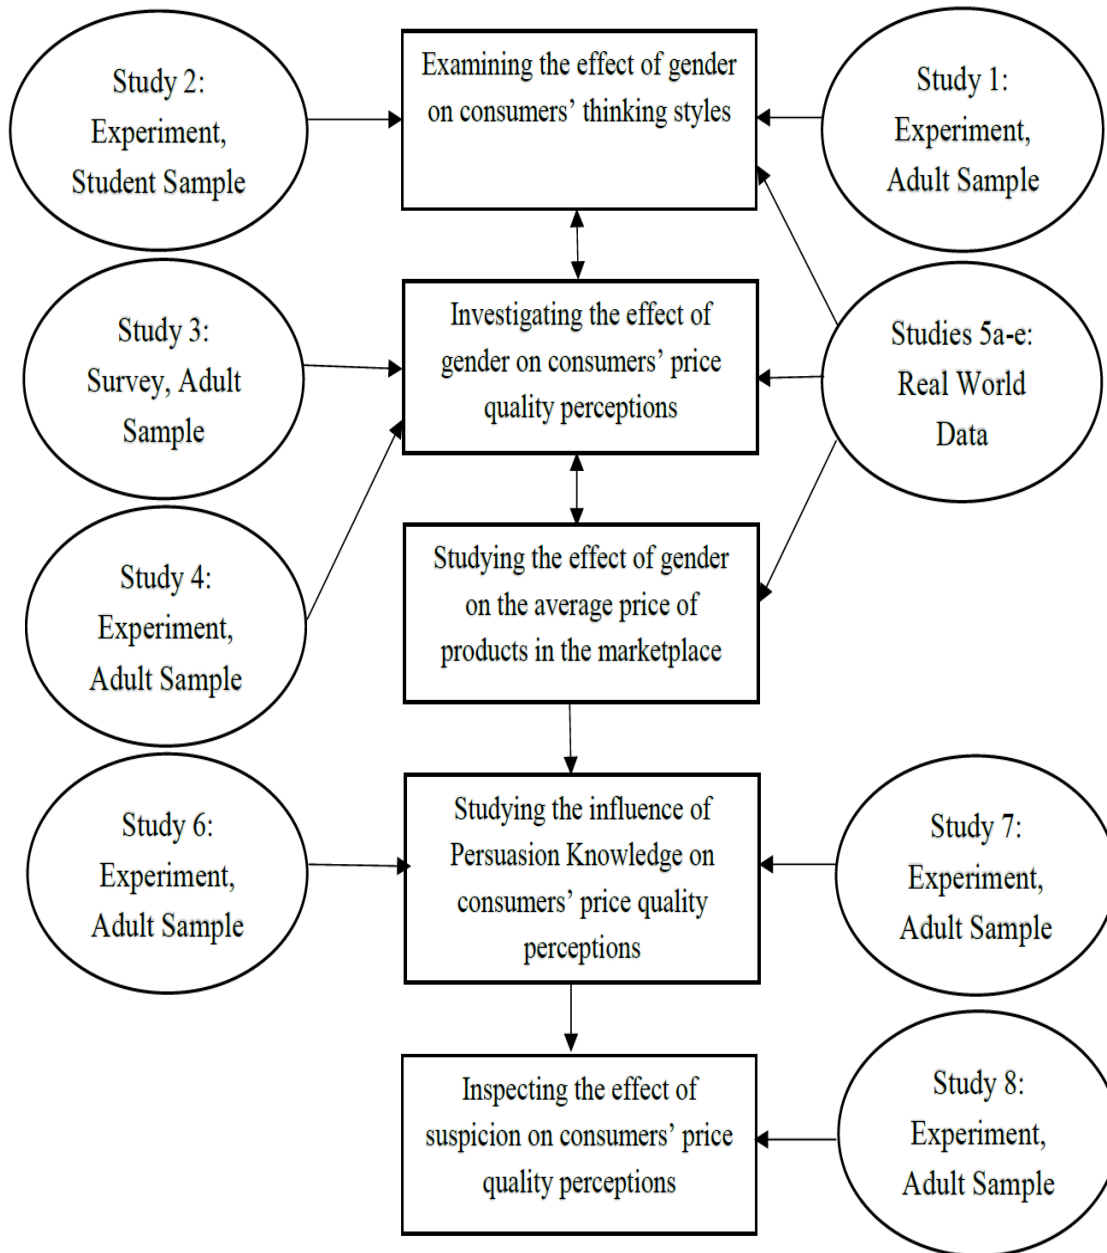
Study 2:
Experiment,
Student Sample

Examining the effect of gender on consumers' thinking styles

Study 1:
Experiment,
Adult Sample

Study 3:
Survey, Adult Sample

Investigating the effect of gender on consumers' price quality perceptions

Studies 5a-e:
Real World Data

Study 4:
Experiment,
Adult Sample

Studying the effect of gender on the average price of products in the marketplace

Study 6:
Experiment,
Adult Sample

Studying the influence of Persuasion Knowledge on consumers' price quality perceptions

Study 7:
Experiment,
Adult Sample

Inspecting the effect of suspicion on consumers' price quality perceptions

Study 8:
Experiment,
Adult Sample